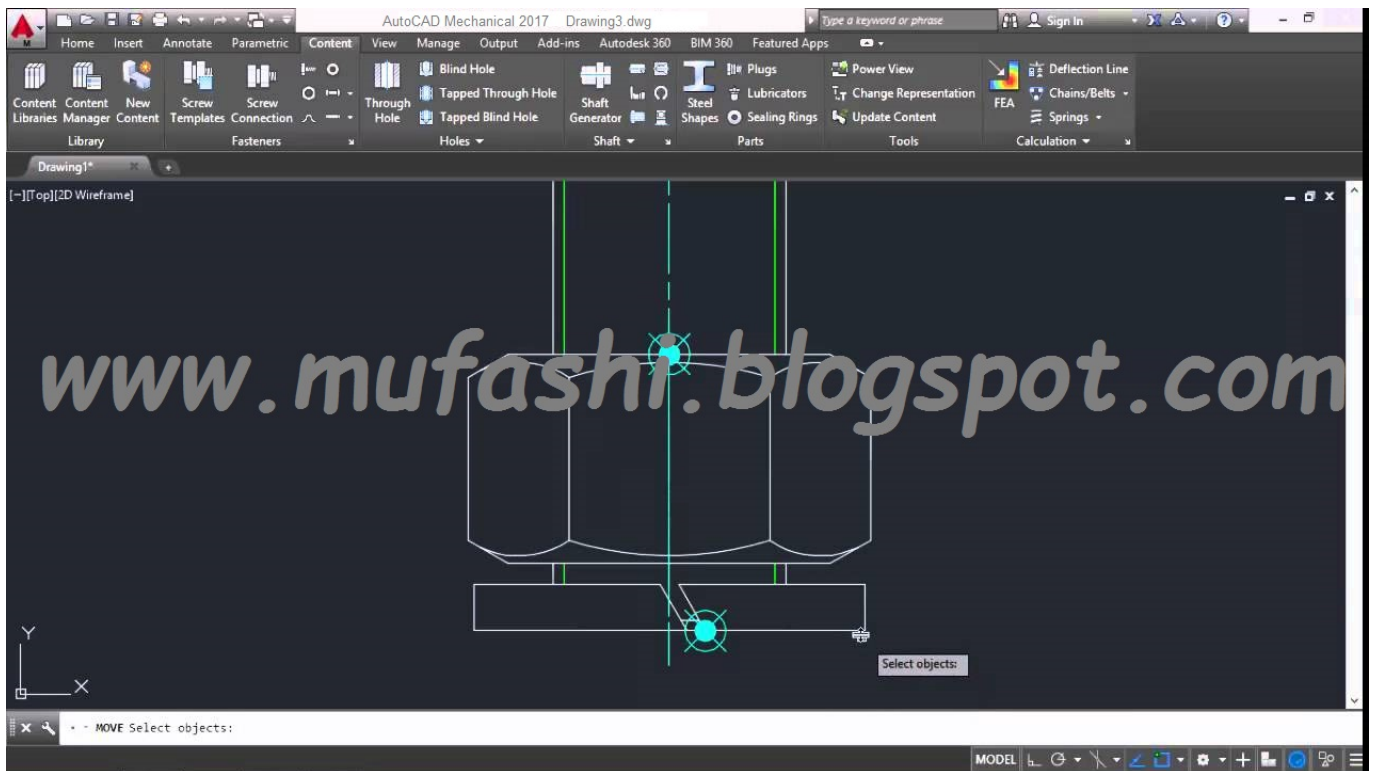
AutoCAD Mechanical 2017 Drawing3.dwg

Type a keyword or phrase

Sign In

Home Insert Annotate Parametric Content View Manage Output Add-ins Autodesk 360 BIM 360 Featured Apps

Content Libraries
Content Manager
New Content
Library

Screw Templates
Screw Connection
Fasteners

Through Hole
Blind Hole
Tapped Through Hole
Tapped Blind Hole
Holes

Shaft Generator
Shaft

Steel Shapes
Plugs
Lubricators
Sealing Rings
Parts

Power View
Change Representation
Update Content
Tools

FEA
Deflection Line
Chains/Belts
Springs
Calculation

Drawing1*

[−][Top][2D Wireframe]

www.mufashi.blogspot.com

Y

X

Select objects:

MOVE Select objects:

MODEL